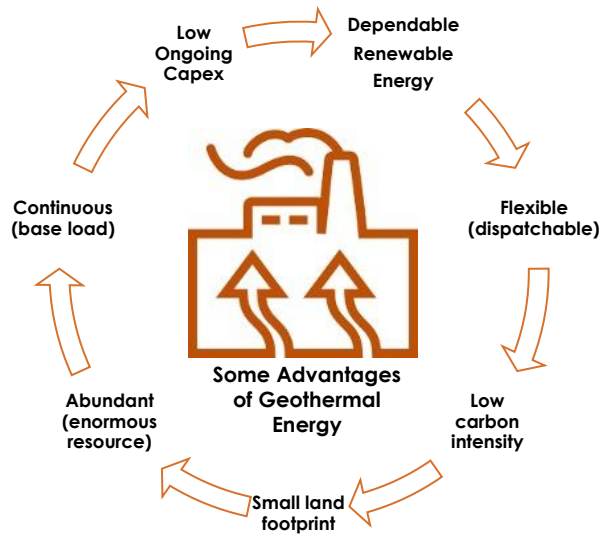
Low Ongoing Capex

Dependable Renewable Energy

Flexible (dispatchable)

Low carbon intensity

Small land footprint

Abundant (enormous resource)

Continuous (base load)

Some Advantages of Geothermal Energy